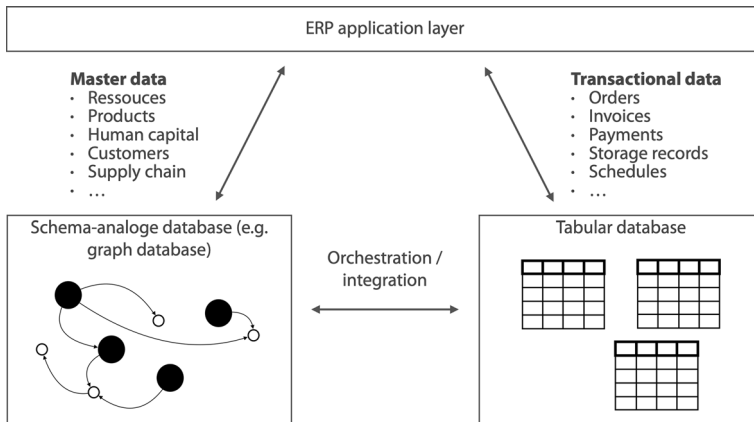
ERP application layer

**Master data**
- Ressouces
- Products
- Human capital
- Customers
- Supply chain
- …

**Transactional data**
- Orders
- Invoices
- Payments
- Storage records
- Schedules
- …

Schema-analoge database (e.g. graph database)

Orchestration / integration

Tabular database